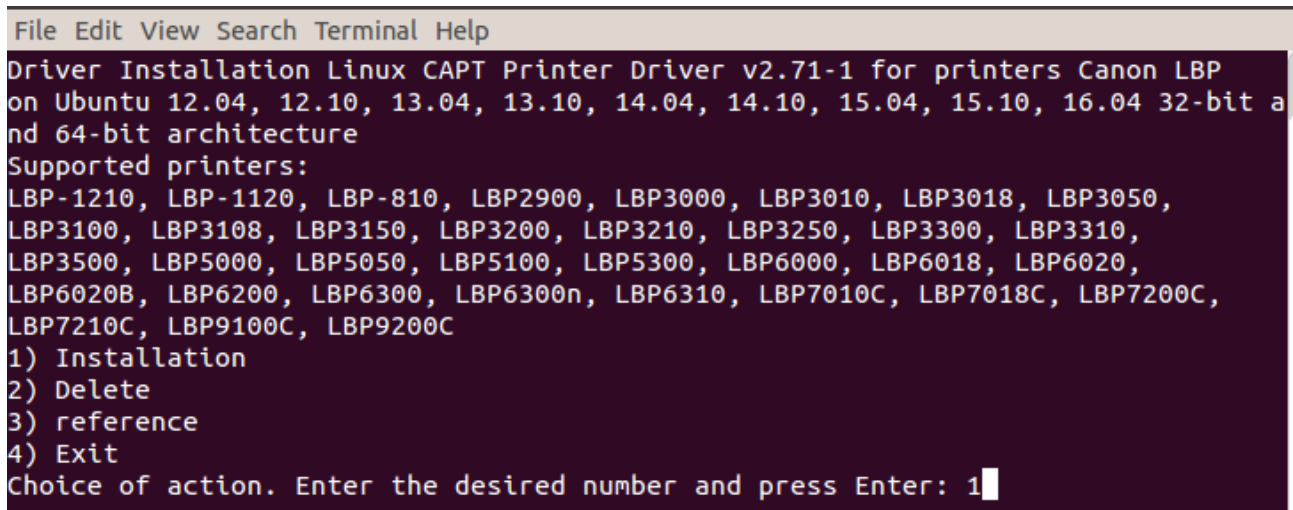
File Edit View Search Terminal Help

Driver Installation Linux CAPT Printer Driver v2.71-1 for printers Canon LBP on Ubuntu 12.04, 12.10, 13.04, 13.10, 14.04, 14.10, 15.04, 15.10, 16.04 32-bit and 64-bit architecture
Supported printers:
LBP-1210, LBP-1120, LBP-810, LBP2900, LBP3000, LBP3010, LBP3018, LBP3050, LBP3100, LBP3108, LBP3150, LBP3200, LBP3210, LBP3250, LBP3300, LBP3310, LBP3500, LBP5000, LBP5050, LBP5100, LBP5300, LBP6000, LBP6018, LBP6020, LBP6020B, LBP6200, LBP6300, LBP6300n, LBP6310, LBP7010C, LBP7018C, LBP7200C, LBP7210C, LBP9100C, LBP9200C
1) Installation
2) Delete
3) reference
4) Exit
Choice of action. Enter the desired number and press Enter: 1